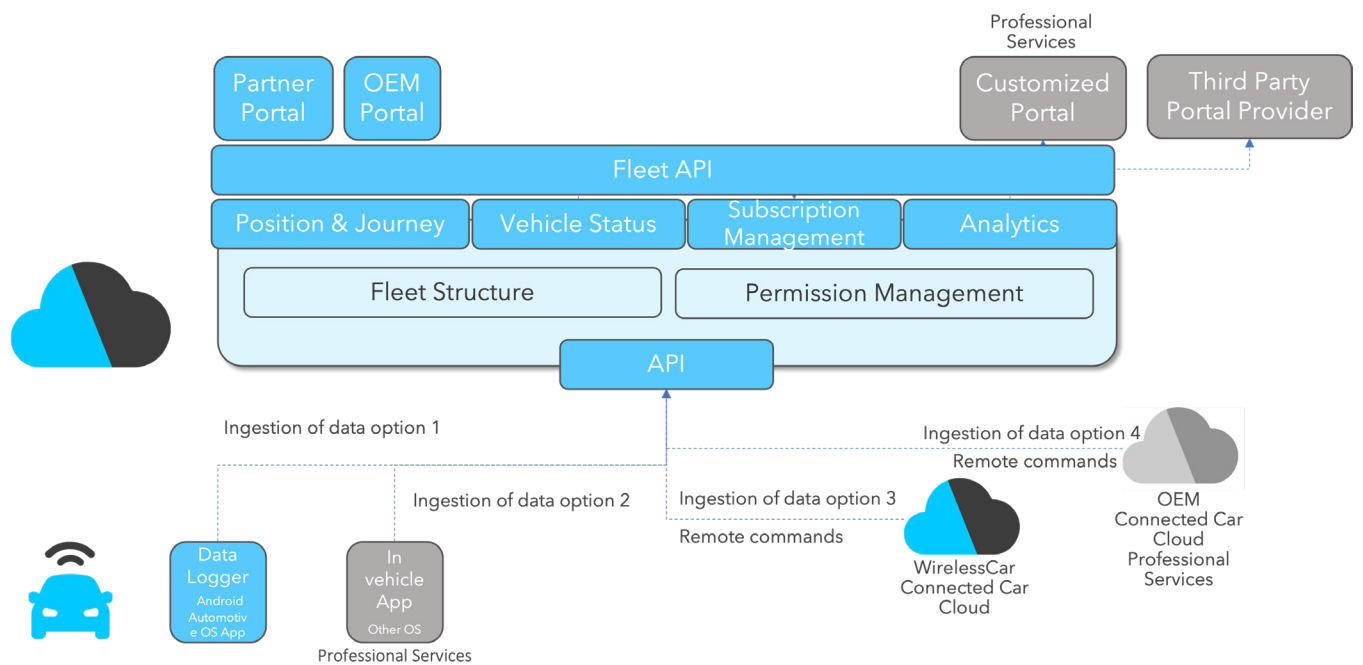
Professional Services

Partner Portal

OEM Portal

Customized Portal

Third Party Portal Provider

Fleet API

Position & Journey

Vehicle Status

Subscription Management

Analytics

Fleet Structure

Permission Management

API

Ingestion of data option 1

Ingestion of data option 4

Remote commands

Ingestion of data option 2

Ingestion of data option 3

Remote commands

OEM Connected Car Cloud Professional Services

WirelessCar Connected Car Cloud

Data Logger
Android Automotive OS App

In vehicle App
Other OS

Professional Services